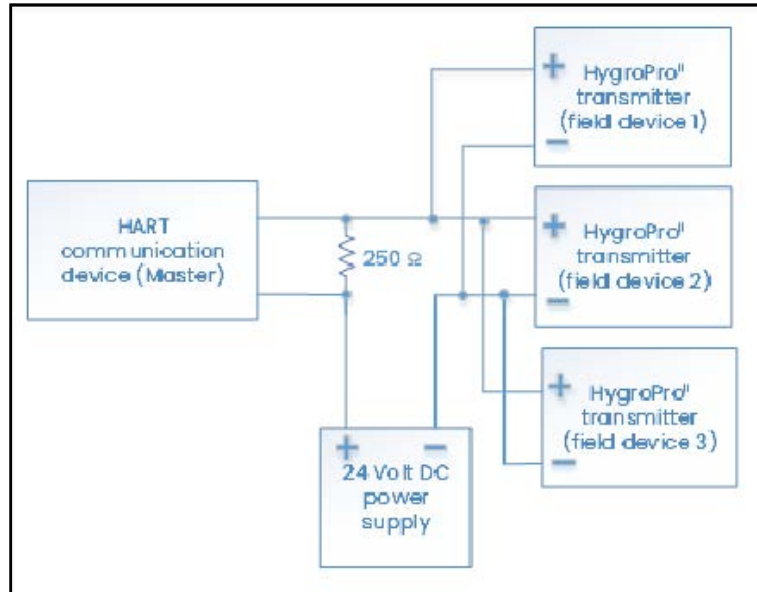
+
HygroPro II transmitter (field device 1)
−

HART communication device (Master)

250 Ω

+
HygroPro II transmitter (field device 2)
−

+
HygroPro II transmitter (field device 3)
−

+ −
24 Volt DC power supply